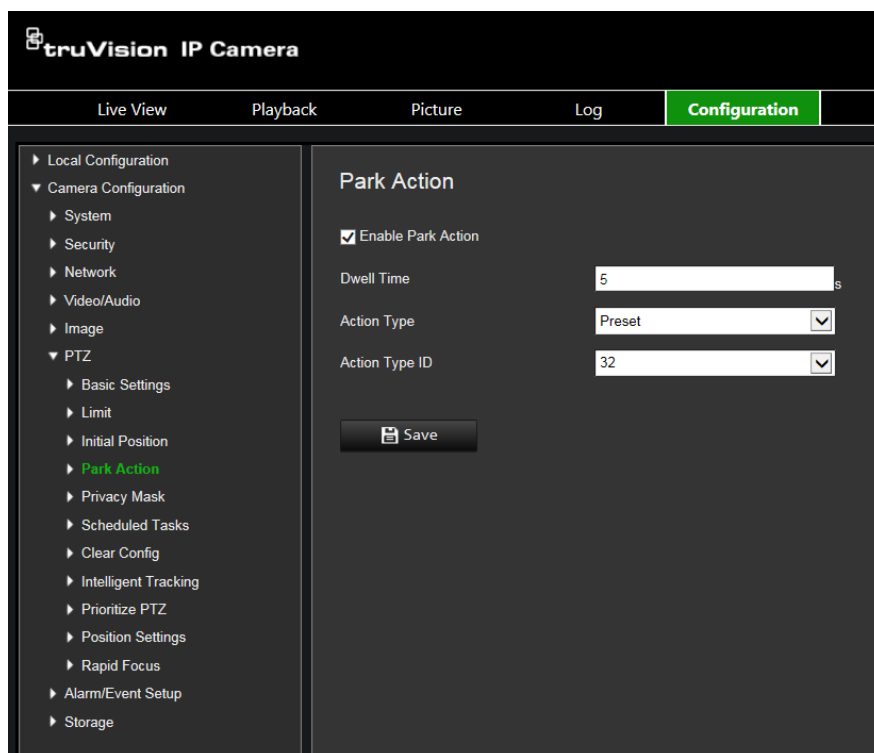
truVision IP Camera

Live View
Playback
Picture
Log
Configuration

Local Configuration
Camera Configuration
System
Security
Network
Video/Audio
Image
PTZ
Basic Settings
Limit
Initial Position
Park Action
Privacy Mask
Scheduled Tasks
Clear Config
Intelligent Tracking
Prioritize PTZ
Position Settings
Rapid Focus
Alarm/Event Setup
Storage

Park Action

Enable Park Action

Dwell Time 5 s

Action Type Preset

Action Type ID 32

Save